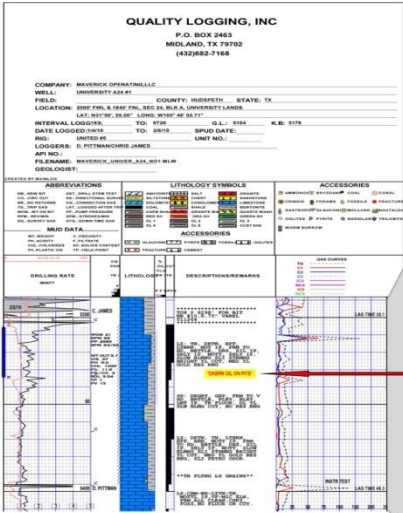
QUALITY LOGGING, INC
P.O. BOX 2463
MIDLAND, TX 79702
(432)682-7168

COMPANY: MAVERICK OPERATING,LLC
WELL: UNIVERSITY A24 #1
FIELD: COUNTY: HUDSPETH STATE: TX
LOCATION: 2000' FWL & 1840' FNL, SEC 24, BLK A, UNIVERSITY LANDS
LAT: N31°58', 59.08" LONG: W105° 48' 02.71"
INTERVAL LOGGED: TO: 5720 G.L.: 5164 K.B: 5178
DATE LOGGED: 1/4/19 TO: 2/8/19 SPUD DATE:
RIG: UNITED #5 UNIT NO.:
LOGGERS: D. PITTMAN/CHRIS JAMES
API NO.:
FILENAME: MAVERICK_UNIVER_A24_N01.MLW
GEOLOGIST:

ABBREVIATIONS
LITHOLOGY SYMBOLS
ACCESSORIES
MUD DATA
ACCESSORIES

DRILLING RATE
LITHOLOGY
DESCRIPTIONS/REMARKS
GAS CURVES

C. JAMES
"EXTRA OIL ON PITS"
**TR FLUNG LG GRAINS**
D. PITTMAN
LAG TIME
INSTR TEST
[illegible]